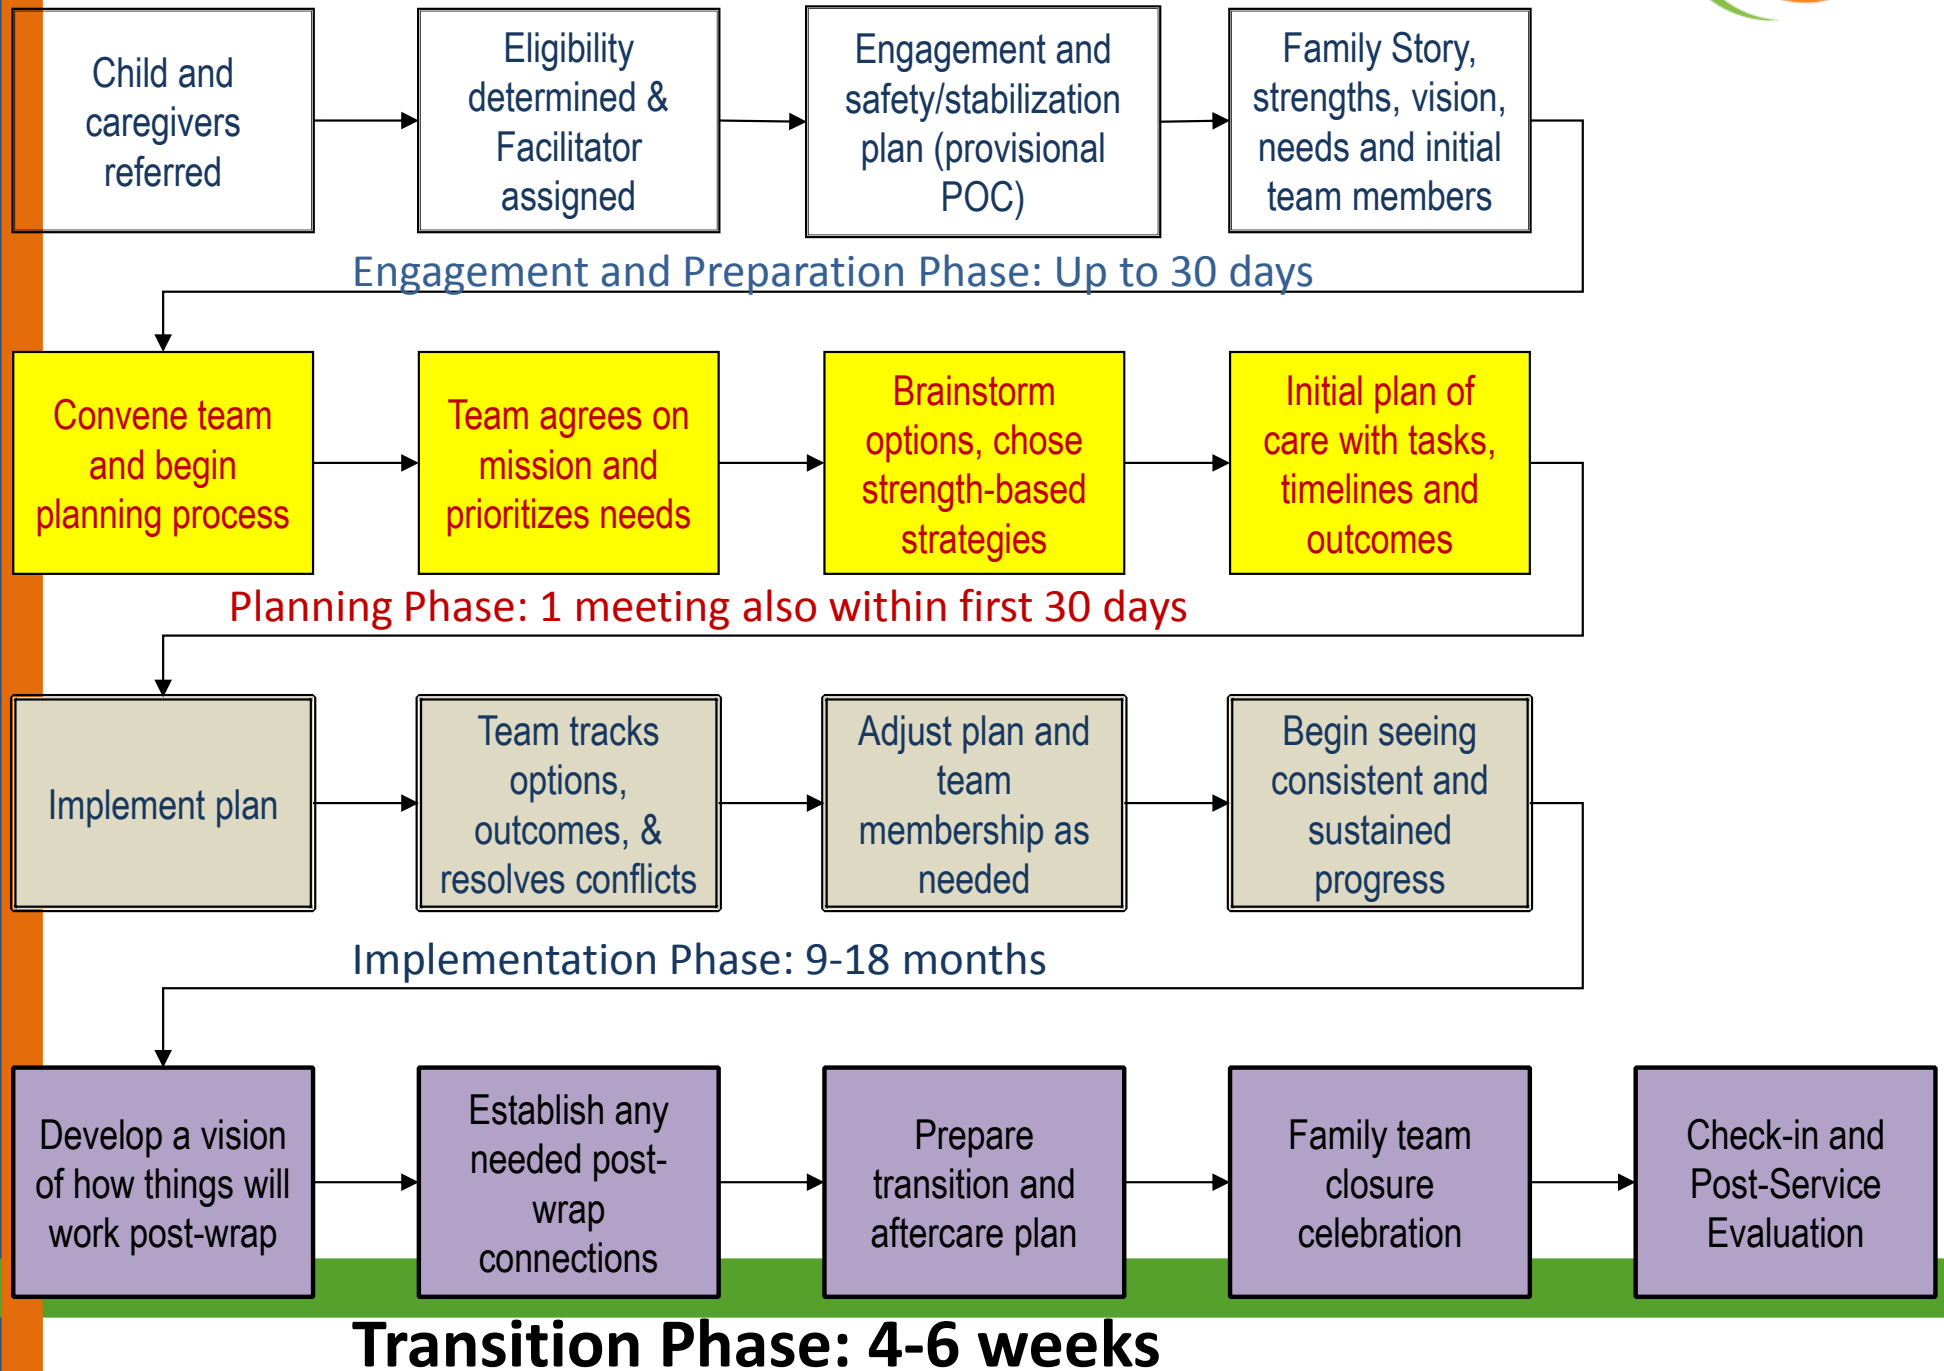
Child and caregivers referred

Eligibility determined & Facilitator assigned

Engagement and safety/stabilization plan (provisional POC)

Family Story, strengths, vision, needs and initial team members

Engagement and Preparation Phase: Up to 30 days

Convene team and begin planning process

Team agrees on mission and prioritizes needs

Brainstorm options, chose strength-based strategies

Initial plan of care with tasks, timelines and outcomes

Planning Phase: 1 meeting also within first 30 days

Implement plan

Team tracks options, outcomes, & resolves conflicts

Adjust plan and team membership as needed

Begin seeing consistent and sustained progress

Implementation Phase: 9-18 months

Develop a vision of how things will work post-wrap

Establish any needed post-wrap connections

Prepare transition and aftercare plan

Family team closure celebration

Check-in and Post-Service Evaluation

Transition Phase: 4-6 weeks